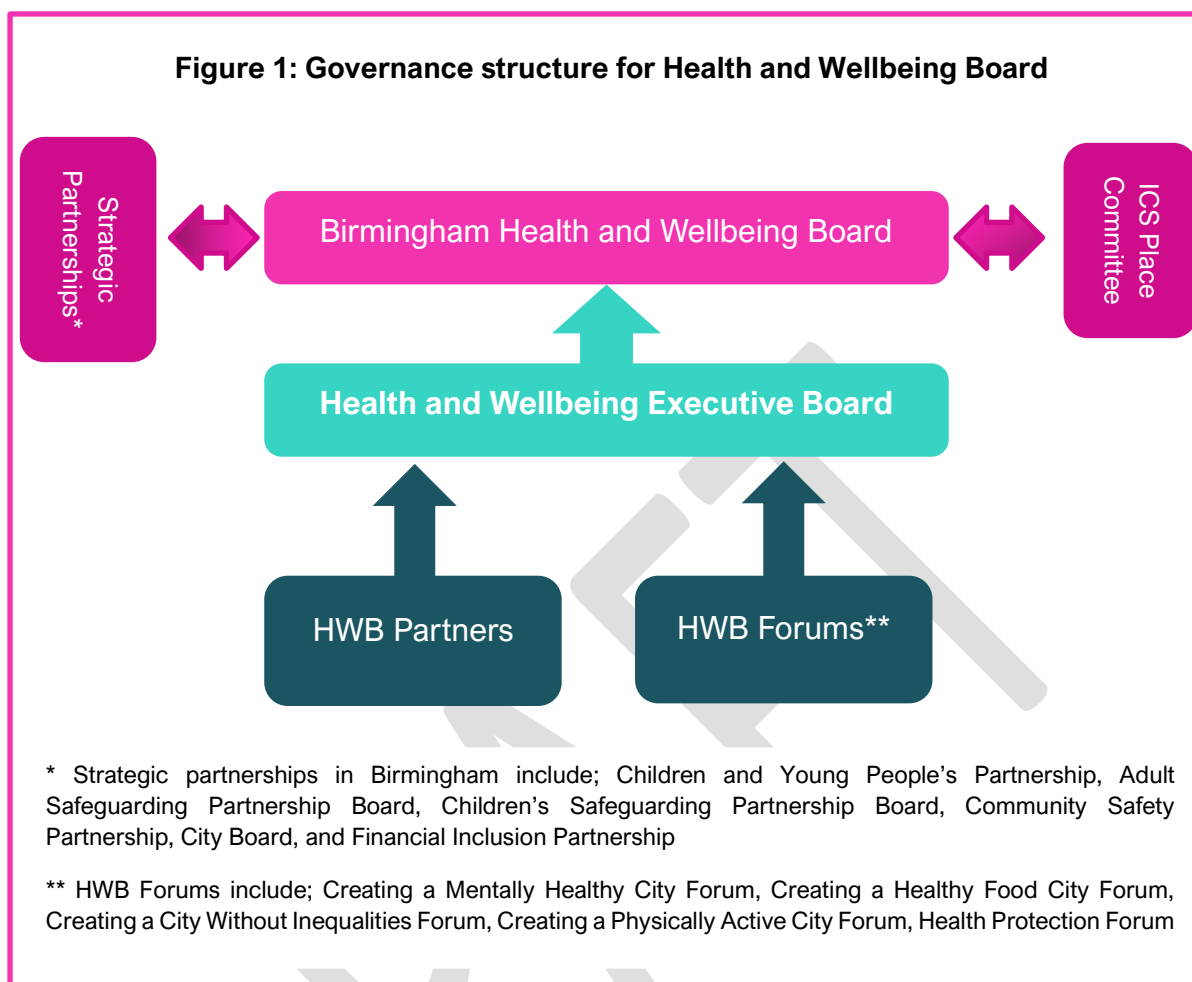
Figure 1: Governance structure for Health and Wellbeing Board

Strategic Partnerships*

Birmingham Health and Wellbeing Board

ICS Place Committee

Health and Wellbeing Executive Board

HWB Partners

HWB Forums**

* Strategic partnerships in Birmingham include; Children and Young People's Partnership, Adult Safeguarding Partnership Board, Children's Safeguarding Partnership Board, Community Safety Partnership, City Board, and Financial Inclusion Partnership

** HWB Forums include; Creating a Mentally Healthy City Forum, Creating a Healthy Food City Forum, Creating a City Without Inequalities Forum, Creating a Physically Active City Forum, Health Protection Forum